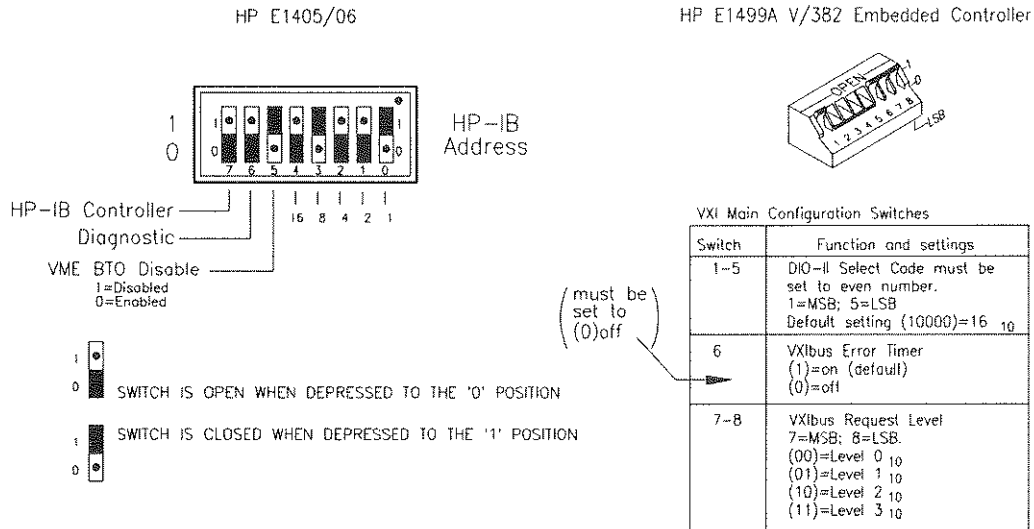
HP E1405/06

HP E1499A V/382 Embedded Controller

1
0

1
0

7 6 5 4 3 2 1 0

1
0

HP-IB
Address

16 8 4 2 1

HP-IB Controller
Diagnostic
VME BTO Disable
1=Disabled
0=Enabled

OPEN
1
0
1 2 3 4 5 6 7 8
LSB

VXI Main Configuration Switches

| Switch | Function and settings |
|---|---|
| 1-5 | DIO-II Select Code must be set to even number. 1=MSB; 5=LSB Default setting (10000)=16 $_{10}$ |
| 6 | VXIbus Error Timer (1)=on (default) (0)=off |
| 7-8 | VXIbus Request Level 7=MSB; 8=LSB. (00)=Level 0 $_{10}$ (01)=Level 1 $_{10}$ (10)=Level 2 $_{10}$ (11)=Level 3 $_{10}$ |

(must be set to (0)off)

1
0
SWITCH IS OPEN WHEN DEPRESSED TO THE '0' POSITION

1
0
SWITCH IS CLOSED WHEN DEPRESSED TO THE '1' POSITION